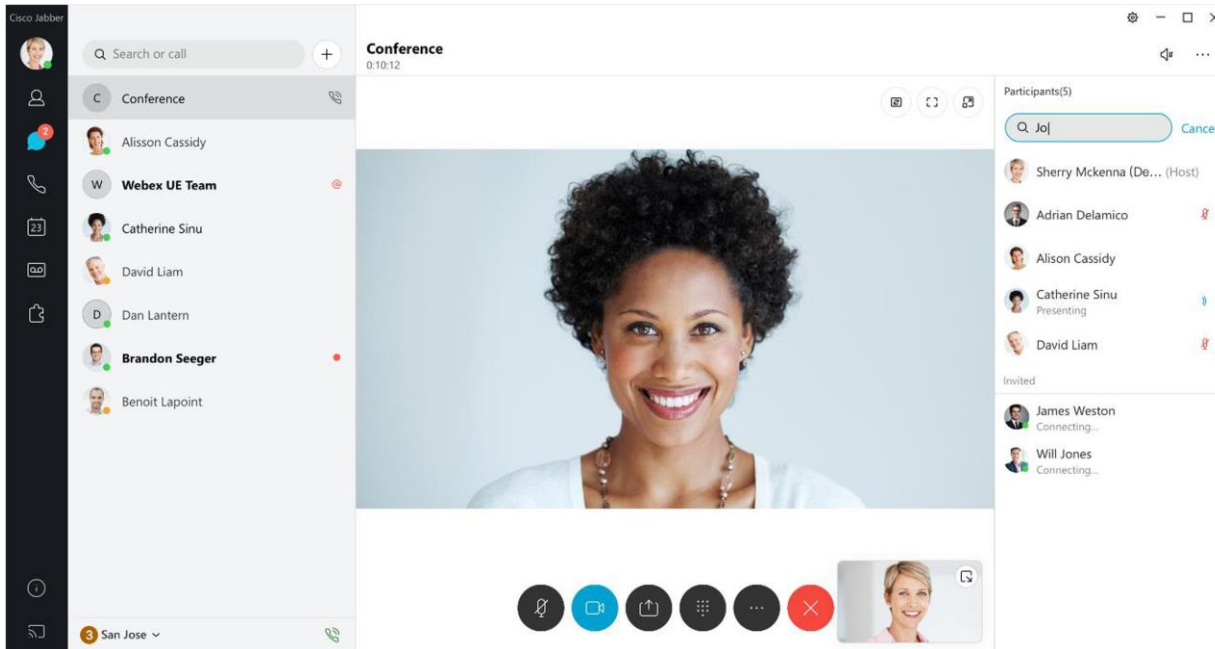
Cisco Jabber

2

Search or call

Conference
0:10:12

C Conference

Alisson Cassidy

W Webex UE Team

Catherine Sinu

David Liam

D Dan Lantern

Brandon Seeger

Benoit Lapoint

3 San Jose

Participants(5)

Jo|

Cance

Sherry Mckenna (De... (Host)

Adrian Delamico

Alison Cassidy

Catherine Sinu
Presenting

David Liam

Invited

James Weston
Connecting...

Will Jones
Connecting...